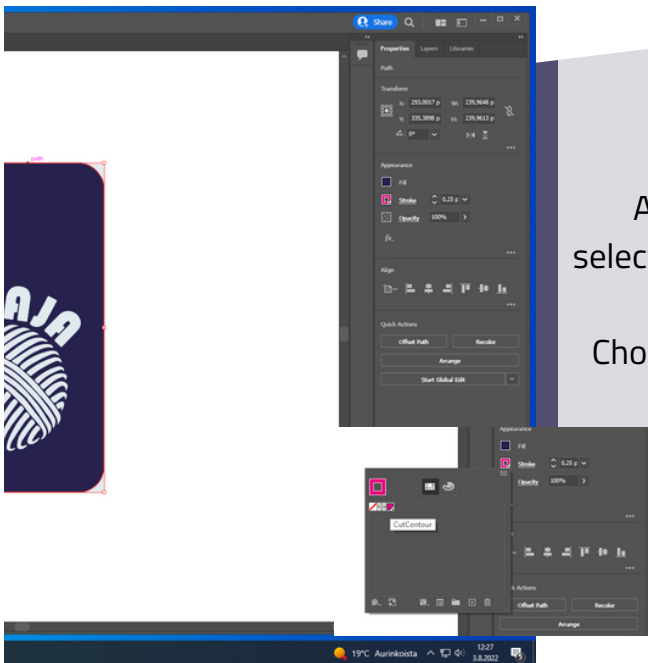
Share

Properties Layers Libraries

Path

Transform

X: 293.0017 p W: 239.9648 p

Y: 335.3898 p H: 239.9613 p

0°

Appearance

Fill

Stroke 0.25 p

Opacity 100%

fx.

Align

Quick Actions

Offset Path Recolor

Arrange

Start Global Edit

path

AJA

A

selec

Cho

Appearance

Fill

Stroke 0.25 p

Opacity 100%

CutContour

Actions

Offset Path Recolor

Arrange

19°C Aurinkoista 12:27 3.8.2022